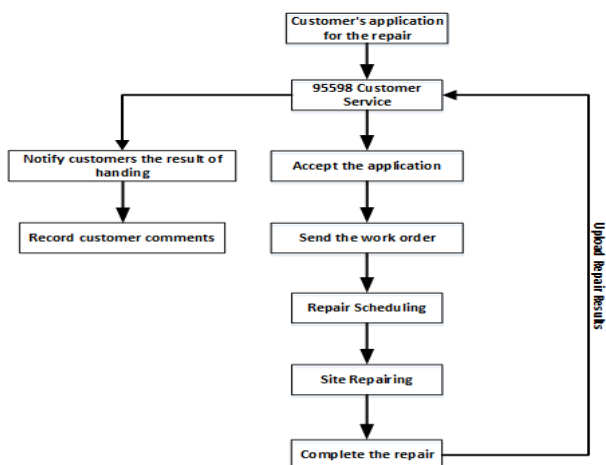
Customer's application for the repair

95598 Customer Service

Notify customers the result of handing

Record customer comments

Accept the application

Send the work order

Repair Scheduling

Site Repairing

Complete the repair

Upload Repair Results